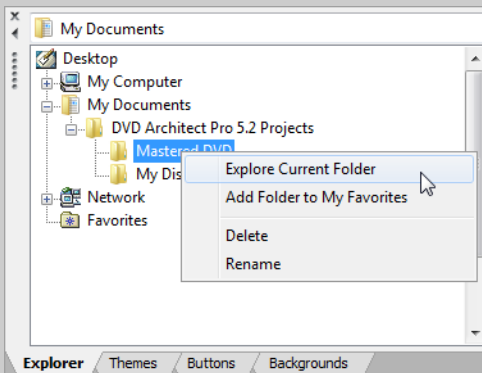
My Documents

Desktop
My Computer
My Documents
DVD Architect Pro 5.2 Projects
Mastered DVD
My Dis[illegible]
Network
Favorites

Explore Current Folder
Add Folder to My Favorites
Delete
Rename

Explorer
Themes
Buttons
Backgrounds